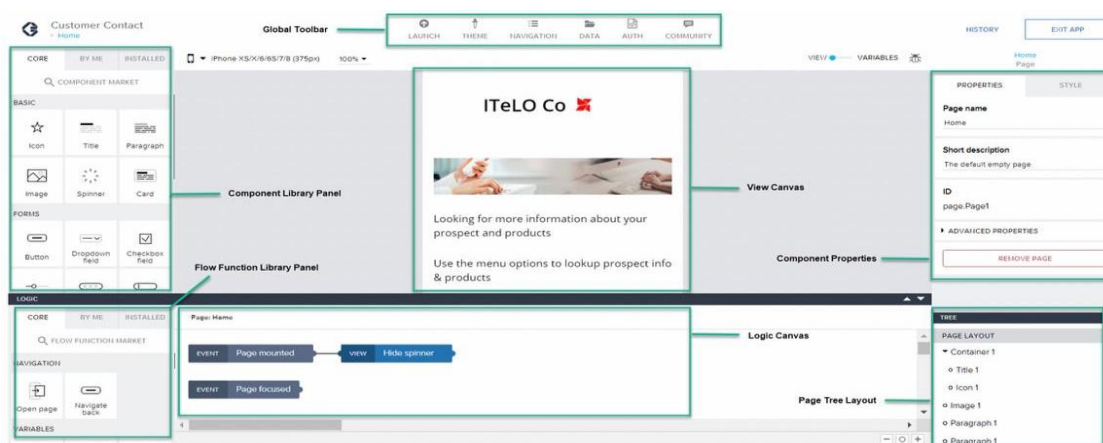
Customer Contact
Home

Global Toolbar

LAUNCH THEME NAVIGATION DATA AUTH COMMUNITY

HISTORY EXIT APP

CORE BY ME INSTALLED

COMPONENT MARKET

BASIC

Icon Title Paragraph

Image Spinner Card

FORMS

Button Dropdown field Checkbox field

iPhone XS/X/6S/7/8 (375px) 100%

VIEW VARIABLES

Home
Page

ITeLO Co

Looking for more information about your prospect and products

Use the menu options to lookup prospect info & products

Component Library Panel

View Canvas

PROPERTIES STYLE

Page name
Home

Short description
The default empty page

ID
page.Page1

ADVANCED PROPERTIES

REMOVE PAGE

Component Properties

Flow Function Library Panel

LOGIC

CORE BY ME INSTALLED

FLOW FUNCTION MARKET

NAVIGATION

Open page Navigate back

VARIABLES

Page: Home

EVENT Page mounted VIEW Hide spinner

EVENT Page focused

Logic Canvas

TREE

PAGE LAYOUT
Container 1
Title 1
Icon 1
Image 1
Paragraph 1
Paragraph 1

Page Tree Layout